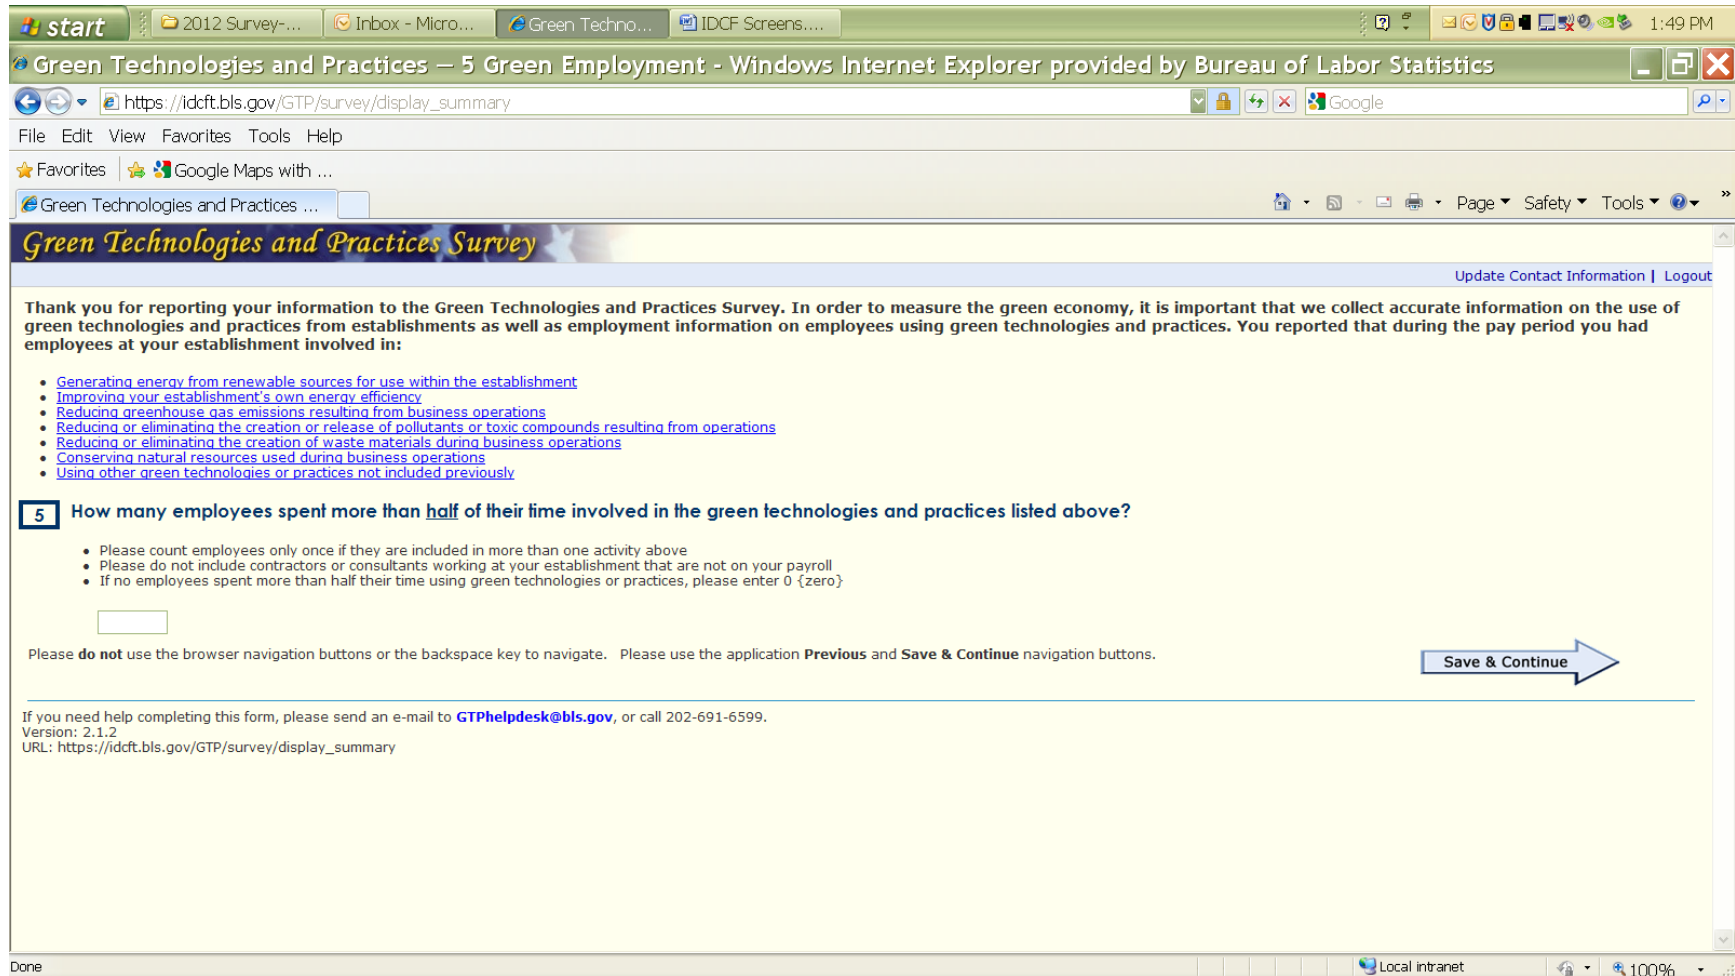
start | 2012 Survey-... | Inbox - Micro... | Green Techno... | IDCF Screens.... | 1:49 PM

Green Technologies and Practices — 5 Green Employment - Windows Internet Explorer provided by Bureau of Labor Statistics

https://idcft.bls.gov/GTP/survey/display_summary

Google

File Edit View Favorites Tools Help

Favorites | Google Maps with ...

Green Technologies and Practices ...

Page Safety Tools

Green Technologies and Practices Survey

Update Contact Information | Logout

Thank you for reporting your information to the Green Technologies and Practices Survey. In order to measure the green economy, it is important that we collect accurate information on the use of green technologies and practices from establishments as well as employment information on employees using green technologies and practices. You reported that during the pay period you had employees at your establishment involved in:

- Generating energy from renewable sources for use within the establishment
- Improving your establishment's own energy efficiency
- Reducing greenhouse gas emissions resulting from business operations
- Reducing or eliminating the creation or release of pollutants or toxic compounds resulting from operations
- Reducing or eliminating the creation of waste materials during business operations
- Conserving natural resources used during business operations
- Using other green technologies or practices not included previously

5 How many employees spent more than half of their time involved in the green technologies and practices listed above?

- Please count employees only once if they are included in more than one activity above
- Please do not include contractors or consultants working at your establishment that are not on your payroll
- If no employees spent more than half their time using green technologies or practices, please enter 0 {zero}

Please do not use the browser navigation buttons or the backspace key to navigate. Please use the application Previous and Save & Continue navigation buttons.

Save & Continue

If you need help completing this form, please send an e-mail to GTPhelpdesk@bls.gov, or call 202-691-6599.
Version: 2.1.2
URL: https://idcft.bls.gov/GTP/survey/display_summary

Done | Local intranet | 100%